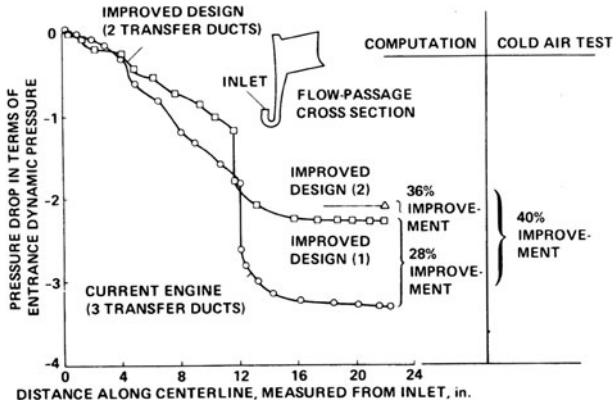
IMPROVED DESIGN (2 TRANSFER DUCTS)

COMPUTATION

COLD AIR TEST

INLET

FLOW-PASSAGE CROSS SECTION

PRESSURE DROP IN TERMS OF ENTRANCE DYNAMIC PRESSURE

0

-1

-2

-3

-4

IMPROVED DESIGN (2)

36% IMPROVEMENT

IMPROVED DESIGN (1)

28% IMPROVEMENT

40% IMPROVEMENT

CURRENT ENGINE (3 TRANSFER DUCTS)

0

4

8

12

16

20

24

DISTANCE ALONG CENTERLINE, MEASURED FROM INLET, in.